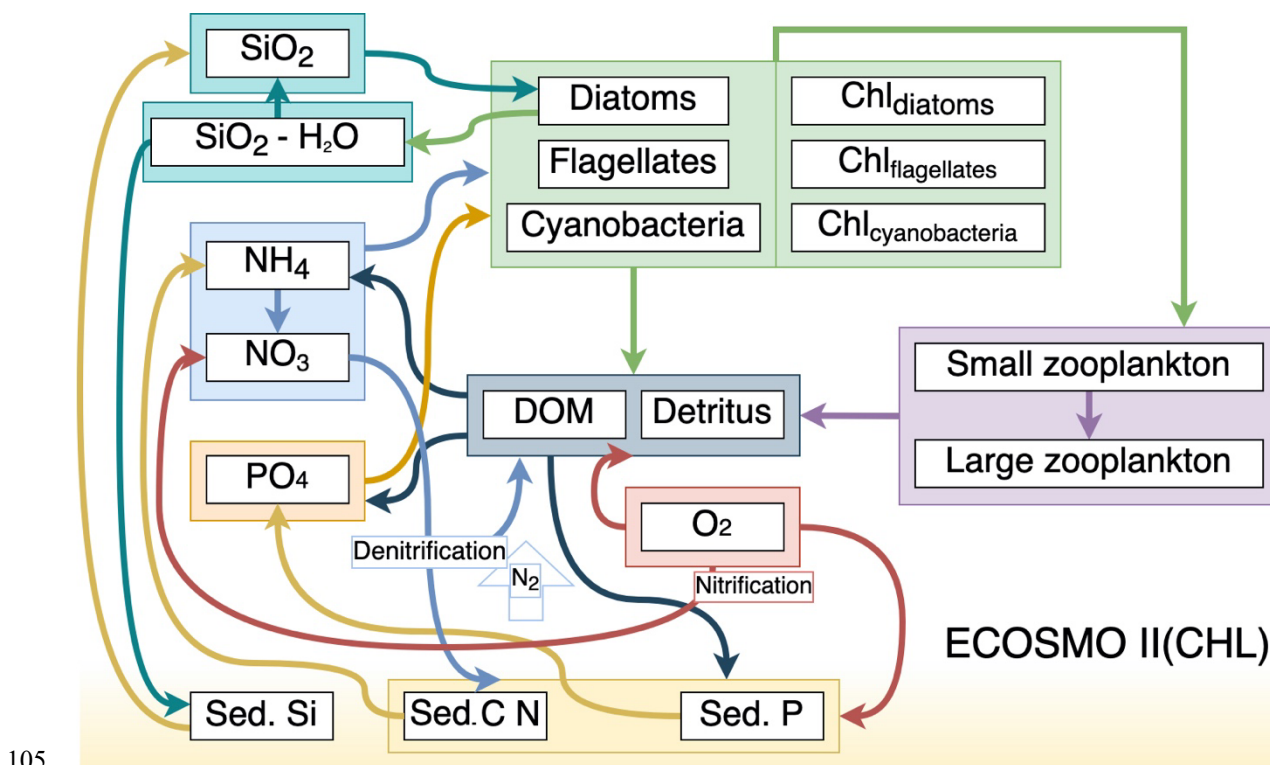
$SiO_2$

$SiO_2$ - $H_2O$

Diatoms

Flagellates

Cyanobacteria

$Chl_{diatoms}$

$Chl_{flagellates}$

$Chl_{cyanobacteria}$

$NH_4$

$NO_3$

$PO_4$

DOM

Detritus

Small zooplankton

Large zooplankton

$O_2$

Denitrification

$N_2$

Nitrification

ECOSMO II(CHL)

Sed. Si

Sed.C N

Sed. P

105